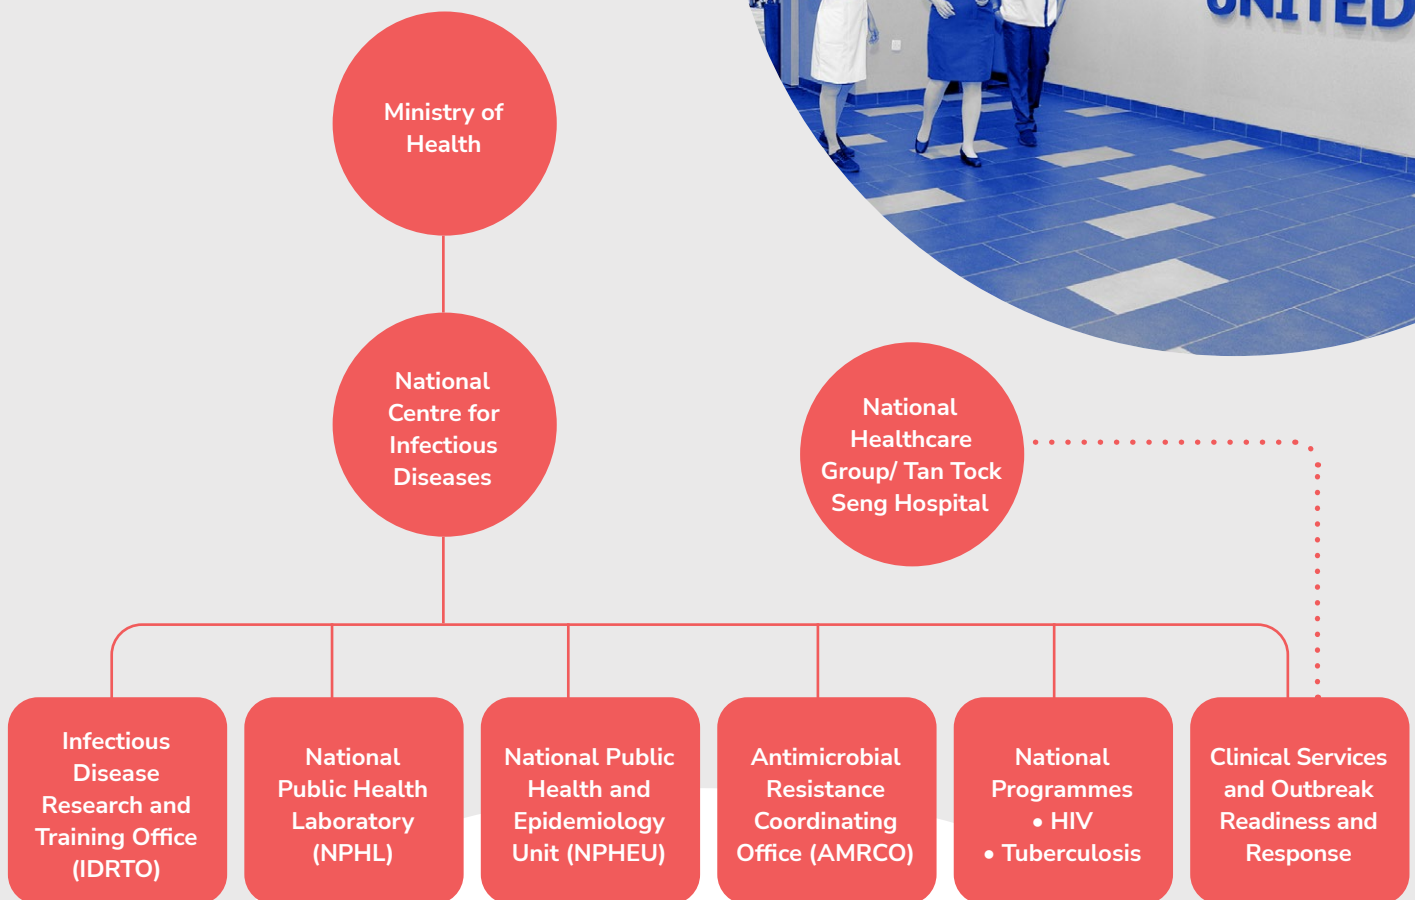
UNITED

Ministry of Health

National Centre for Infectious Diseases

National Healthcare Group/ Tan Tock Seng Hospital

Infectious Disease Research and Training Office (IDRTO)

National Public Health Laboratory (NPHL)

National Public Health and Epidemiology Unit (NPHEU)

Antimicrobial Resistance Coordinating Office (AMRCO)

National Programmes
• HIV
• Tuberculosis

Clinical Services and Outbreak Readiness and Response